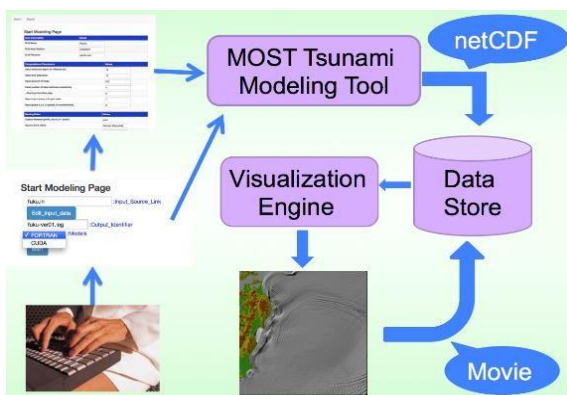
Start Modeling Page

MOST Tsunami Modeling Tool

netCDF

Visualization Engine

Data Store

Start Modeling Page

fuku.n

Input_Source_Link

Edit_input_data

fuku-ver01.log

Output_Identifier

✓ FORTRAN

CUDA

Models

Movie